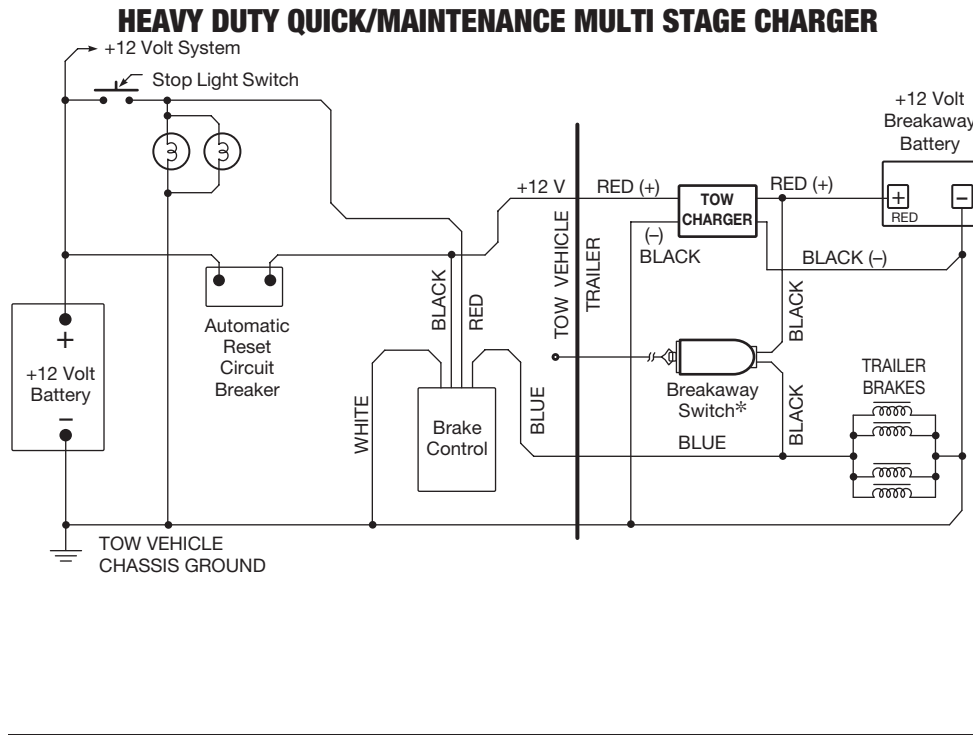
HEAVY DUTY QUICK/MAINTENANCE MULTI STAGE CHARGER

+12 Volt System

Stop Light Switch

+12 Volt Breakaway Battery

+ RED −

+12 V RED (+) TOW CHARGER RED (+)

(–) BLACK

BLACK (–)

TOW VEHICLE

TRAILER

BLACK

RED

Automatic Reset Circuit Breaker

+
+12 Volt Battery
−

WHITE

Brake Control

BLUE

Breakaway Switch*

BLACK

BLACK

TRAILER BRAKES

BLUE

TOW VEHICLE CHASSIS GROUND